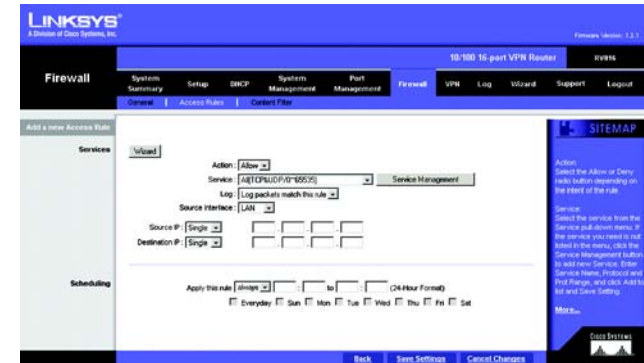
LINKSYS®
A Division of Cisco Systems, Inc.

Firmware Version: 1.2.1

10/100 16-port VPN Router RV016

Firewall

System Summary | Setup | DHCP | System Management | Port Management | Firewall | VPN | Log | Wizard | Support | Logout

General | Access Rules | Content Filter

Add a new Access Rule

Services

Wizard

Action : Allow

Service : All [TCP&UDP/1~65535]

Service Management

Log : Log packets match this rule

Source Interface : LAN

Source IP : Single

Destination IP : Single

Scheduling

Apply this rule always : to : (24-Hour Format)

Everyday Sun Mon Tue Wed Thu Fri Sat

Back Save Settings Cancel Changes

SITEMAP

Action:
Select the Allow or Deny radio button depending on the intent of the rule.

Service:
Select the service from the Service pull-down menu. If the service you need is not listed in the menu, click the Service Management button to add new Service. Enter Service Name, Protocol and Port Range, and click Add to list and Save Setting.

More...

Cisco Systems